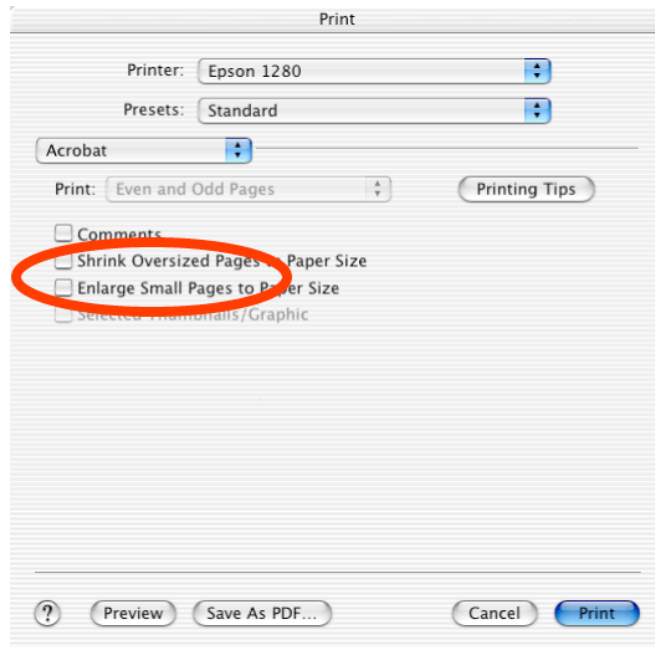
Print

Printer: Epson 1280

Presets: Standard

Acrobat

Print: Even and Odd Pages

Printing Tips

Comments

Shrink Oversized Pages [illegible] Paper Size

Enlarge Small Pages to Paper Size

Selected Thumbnails/Graphic

?

Preview

Save As PDF...

Cancel

Print